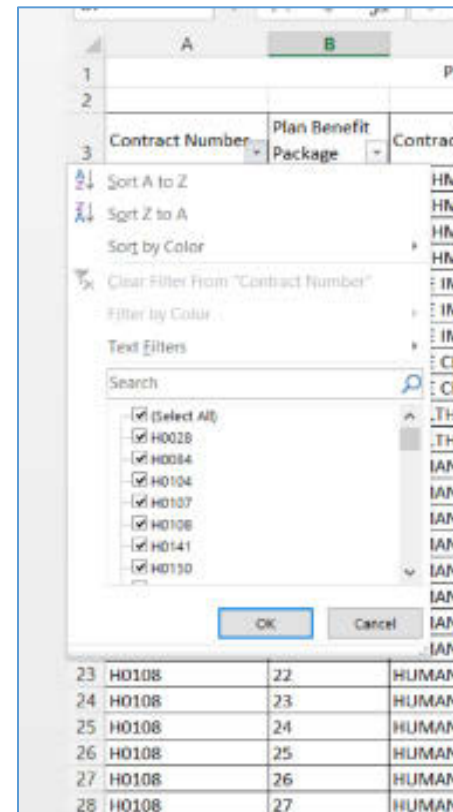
| | A | B | |
|---|---|---|---|
| 1 | | | P |
| 2 | | | |
| 3 | Contract Number | Plan Benefit Package | Contrac |

Sort A to Z
Sort Z to A
Sort by Color
Clear Filter From "Contract Number"
Filter by Color
Text Filters
Search
(Select All)
H0028
H0084
H0104
H0107
H0108
H0141
H0150

OK
Cancel

HM
HM
HM
HM
IM
IM
IM
C
C
TH
TH
HUMAN
IAN
IAN
IAN
IAN
IAN
IAN
IAN
IAN

| 23 | H0108 | 22 | HUMAN |
|---|---|---|---|
| 24 | H0108 | 23 | HUMAN |
| 25 | H0108 | 24 | HUMAN |
| 26 | H0108 | 25 | HUMAN |
| 27 | H0108 | 26 | HUMAN |
| 28 | H0108 | 27 | HUMAN |